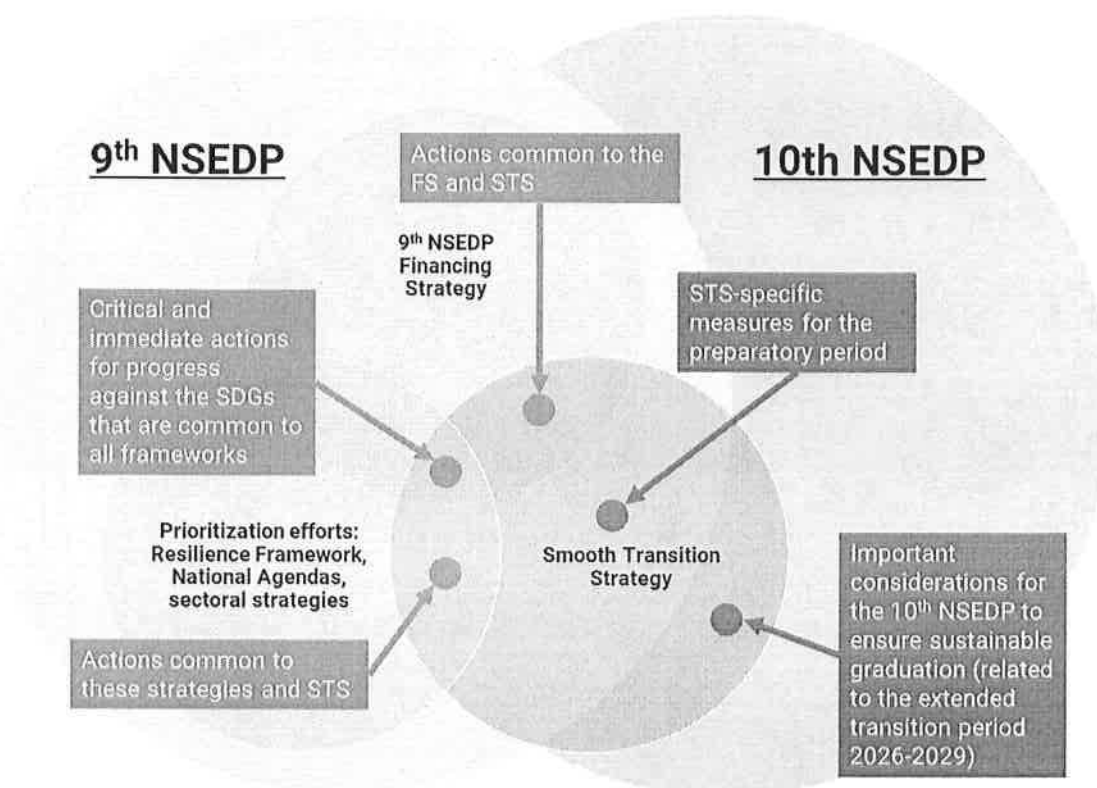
9th NSEDP

Actions common to the FS and STS

10th NSEDP

9th NSEDP Financing Strategy

Critical and immediate actions for progress against the SDGs that are common to all frameworks

STS-specific measures for the preparatory period

Prioritization efforts: Resilience Framework, National Agendas, sectoral strategies

Smooth Transition Strategy

Important considerations for the 10th NSEDP to ensure sustainable graduation (related to the extended transition period 2026-2029)

Actions common to these strategies and STS